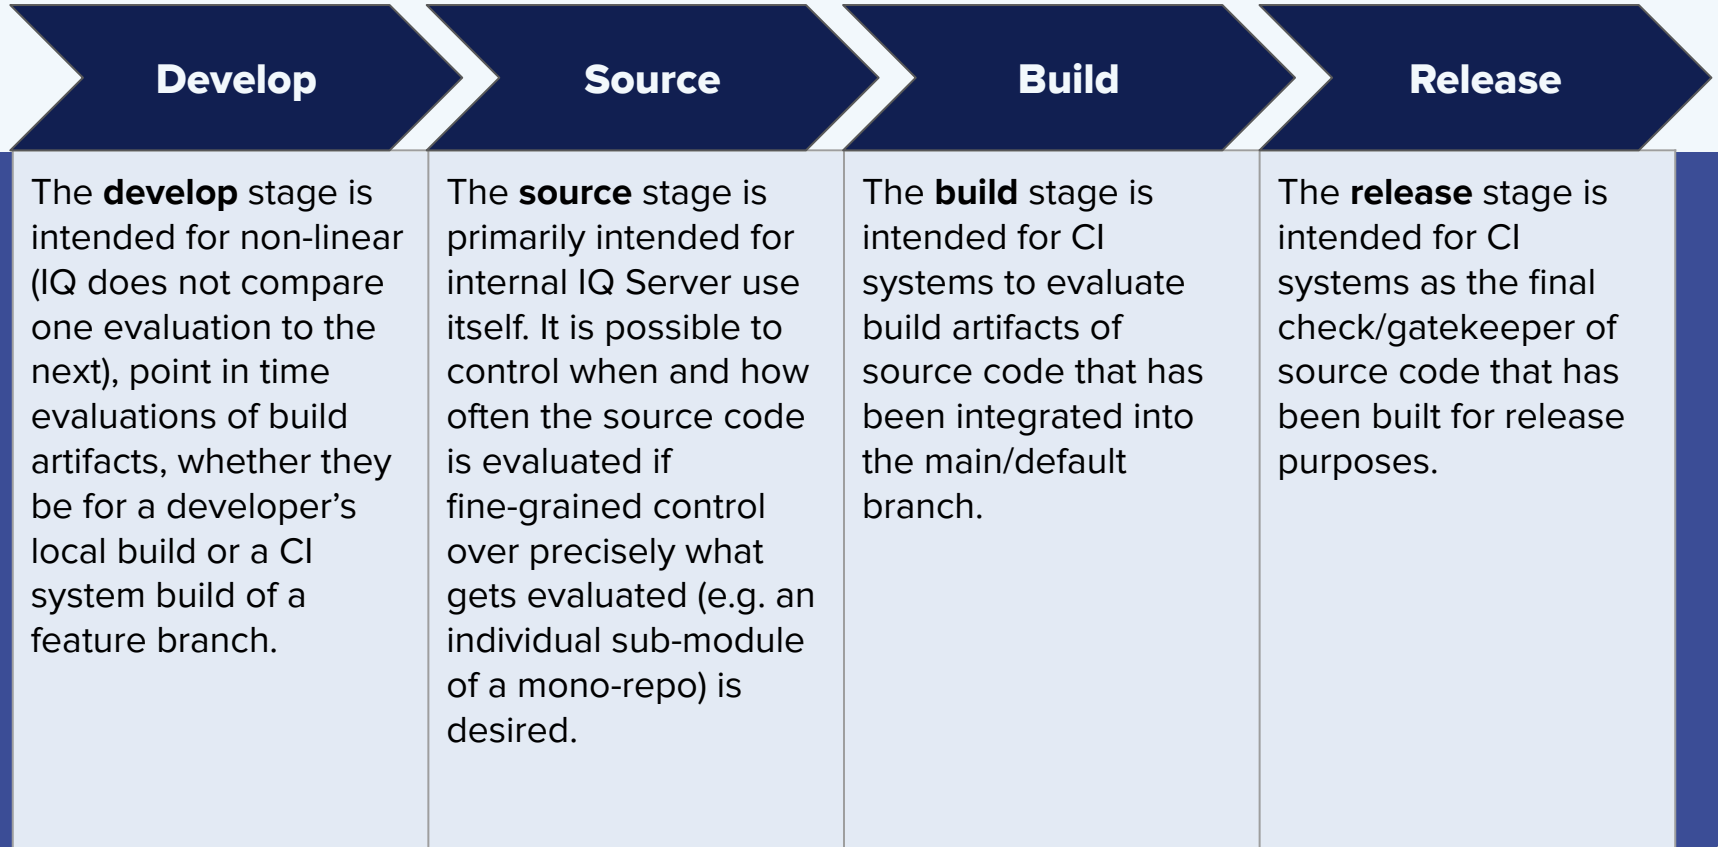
| Develop | Source | Build | Release |
|---|---|---|---|
| The **develop** stage is intended for non-linear (IQ does not compare one evaluation to the next), point in time evaluations of build artifacts, whether they be for a developer's local build or a CI system build of a feature branch. | The **source** stage is primarily intended for internal IQ Server use itself. It is possible to control when and how often the source code is evaluated if fine-grained control over precisely what gets evaluated (e.g. an individual sub-module of a mono-repo) is desired. | The **build** stage is intended for CI systems to evaluate build artifacts of source code that has been integrated into the main/default branch. | The **release** stage is intended for CI systems as the final check/gatekeeper of source code that has been built for release purposes. |